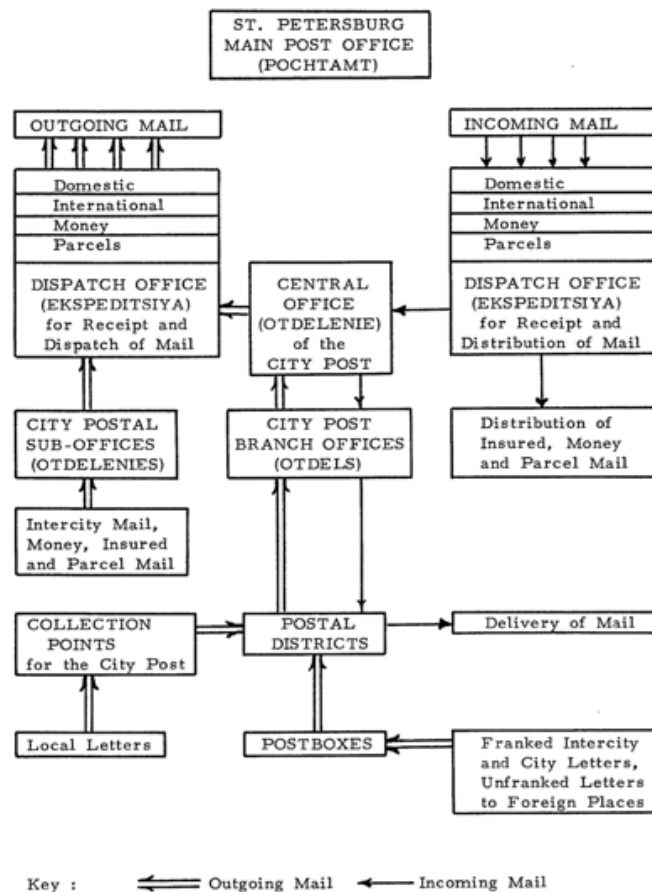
ST. PETERSBURG
MAIN POST OFFICE
(POCHTAMT)

OUTGOING MAIL

Domestic
International
Money
Parcels

DISPATCH OFFICE (EKSPEDITSIYA) for Receipt and Dispatch of Mail

INCOMING MAIL

Domestic
International
Money
Parcels

DISPATCH OFFICE (EKSPEDITSIYA) for Receipt and Distribution of Mail

CENTRAL OFFICE (OTDELENIE) of the CITY POST

CITY POSTAL SUB-OFFICES (OTDELENIES)

CITY POST BRANCH OFFICES (OTDELS)

Distribution of Insured, Money and Parcel Mail

Intercity Mail, Money, Insured and Parcel Mail

COLLECTION POINTS for the City Post

POSTAL DISTRICTS

Delivery of Mail

Local Letters

POSTBOXES

Franked Intercity and City Letters, Unfranked Letters to Foreign Places

Key : Outgoing Mail Incoming Mail